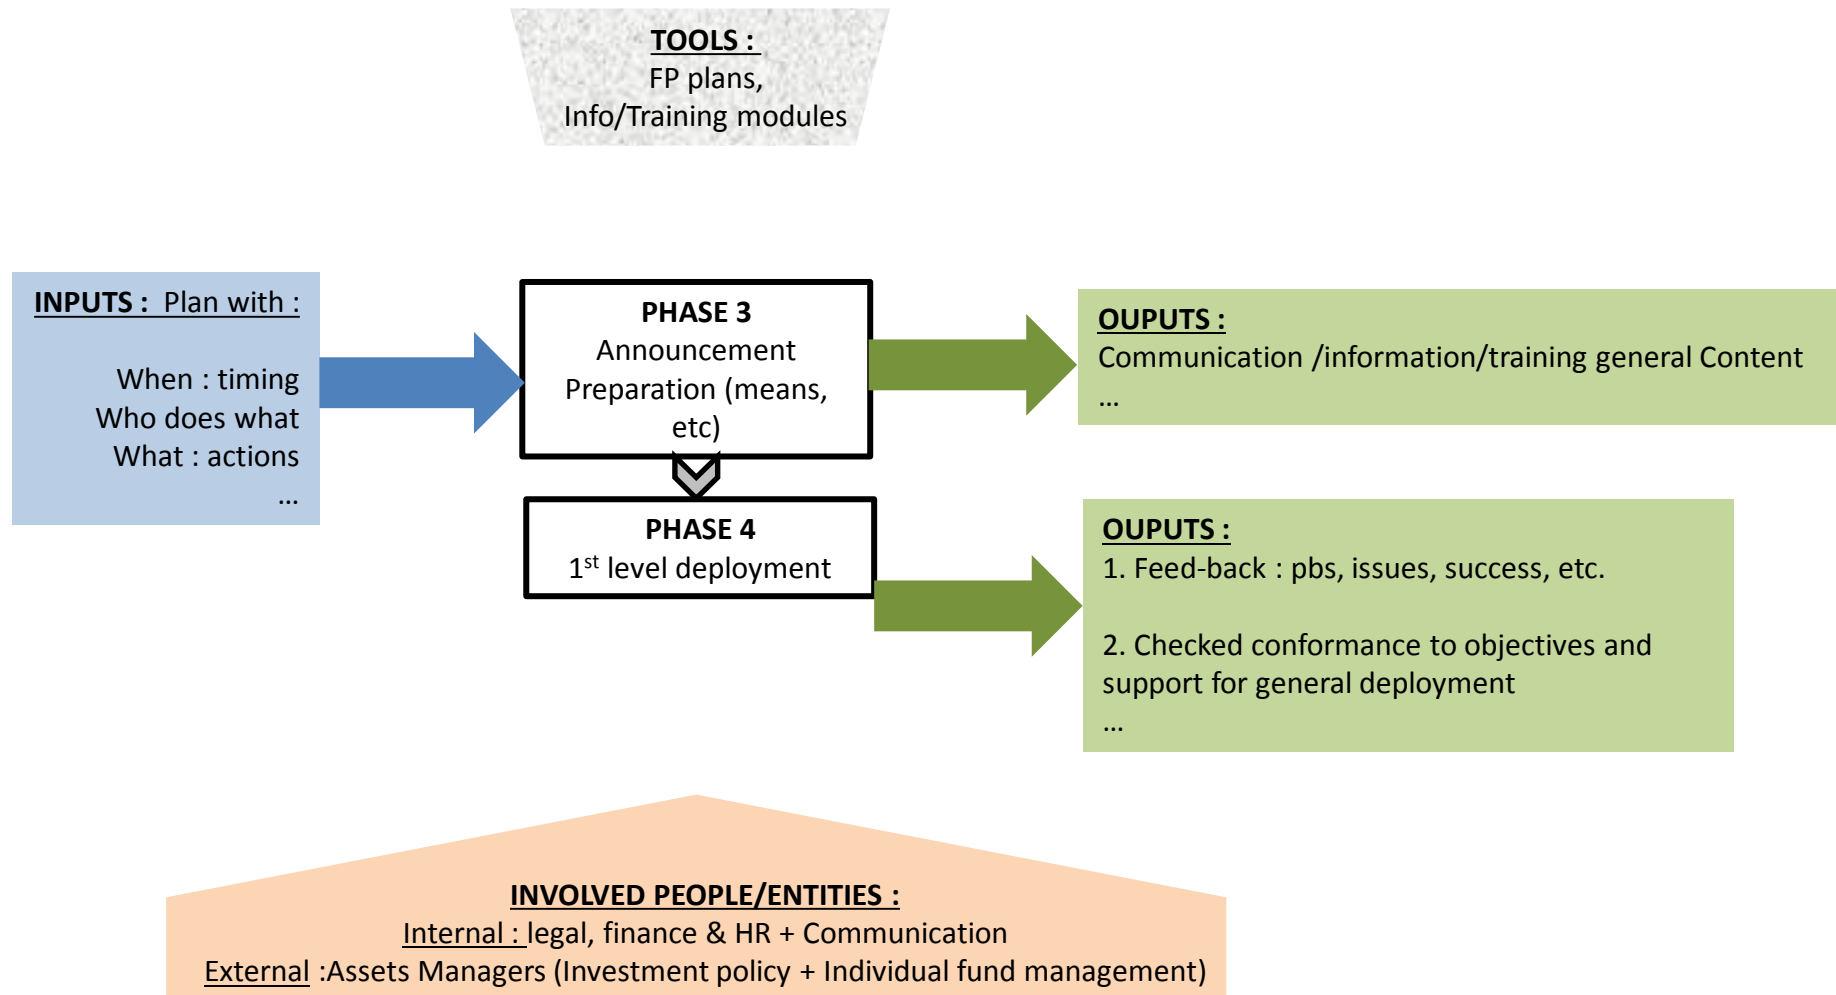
TOOLS :
FP plans,
Info/Training modules

INPUTS : Plan with :

When : timing
Who does what
What : actions
…

PHASE 3
Announcement
Preparation (means, etc)

OUPUTS :
Communication /information/training general Content
…

PHASE 4
$1^{st}$ level deployment

OUPUTS :
1. Feed-back : pbs, issues, success, etc.

2. Checked conformance to objectives and support for general deployment
…

INVOLVED PEOPLE/ENTITIES :
Internal : legal, finance & HR + Communication
External :Assets Managers (Investment policy + Individual fund management)